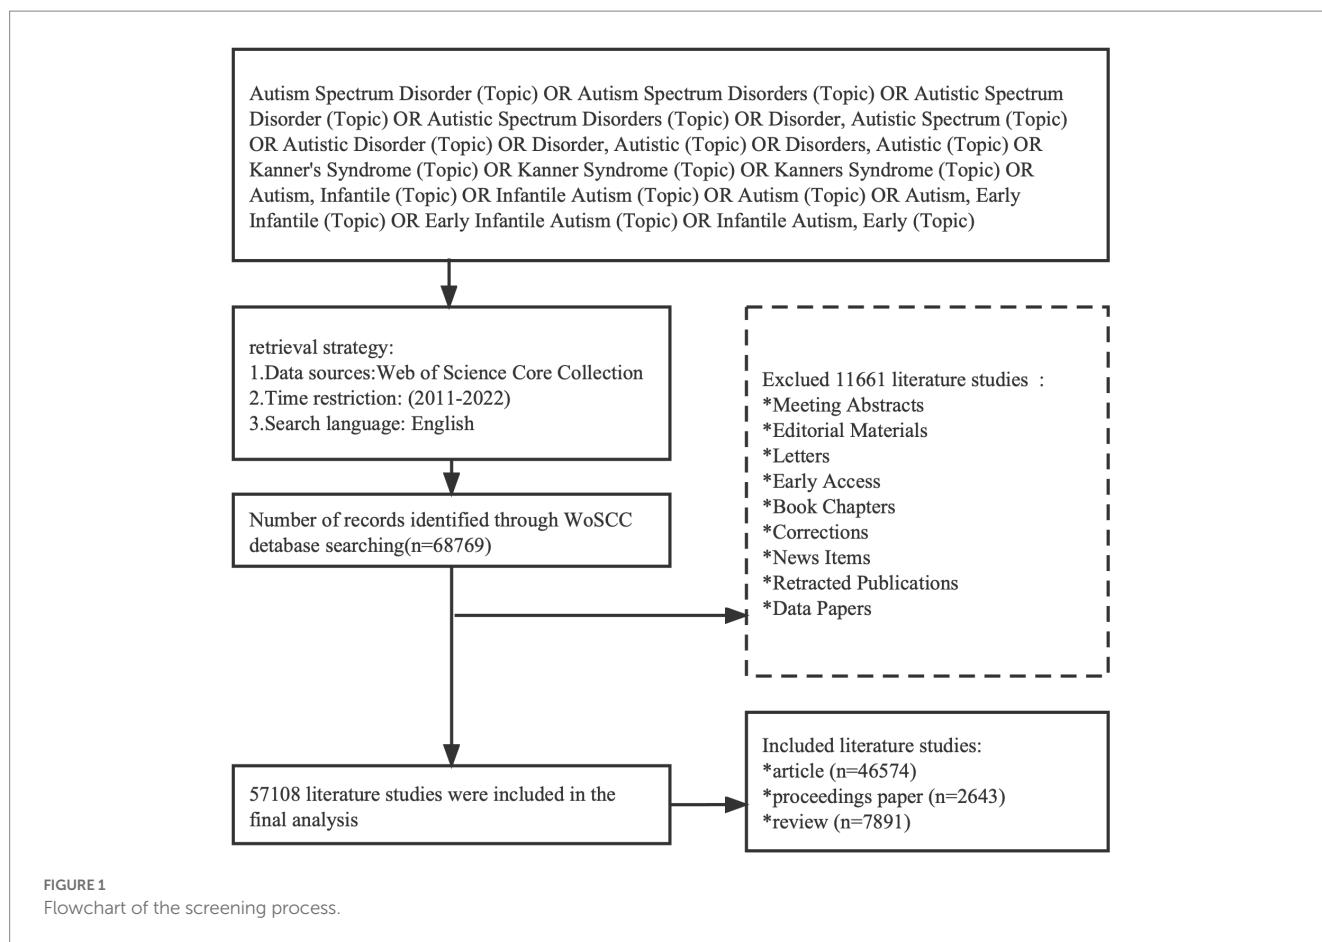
Autism Spectrum Disorder (Topic) OR Autism Spectrum Disorders (Topic) OR Autistic Spectrum Disorder (Topic) OR Autistic Spectrum Disorders (Topic) OR Disorder, Autistic Spectrum (Topic) OR Autistic Disorder (Topic) OR Disorder, Autistic (Topic) OR Disorders, Autistic (Topic) OR Kanner's Syndrome (Topic) OR Kanner Syndrome (Topic) OR Kanners Syndrome (Topic) OR Autism, Infantile (Topic) OR Infantile Autism (Topic) OR Autism (Topic) OR Autism, Early Infantile (Topic) OR Early Infantile Autism (Topic) OR Infantile Autism, Early (Topic)

retrieval strategy:
1.Data sources:Web of Science Core Collection
2.Time restriction: (2011-2022)
3.Search language: English

Exclued 11661 literature studies :
*Meeting Abstracts
*Editorial Materials
*Letters
*Early Access
*Book Chapters
*Corrections
*News Items
*Retracted Publications
*Data Papers

Number of records identified through WoSCC detabase searching(n=68769)

57108 literature studies were included in the final analysis

Included literature studies:
*article (n=46574)
*proceedings paper (n=2643)
*review (n=7891)

FIGURE 1
Flowchart of the screening process.